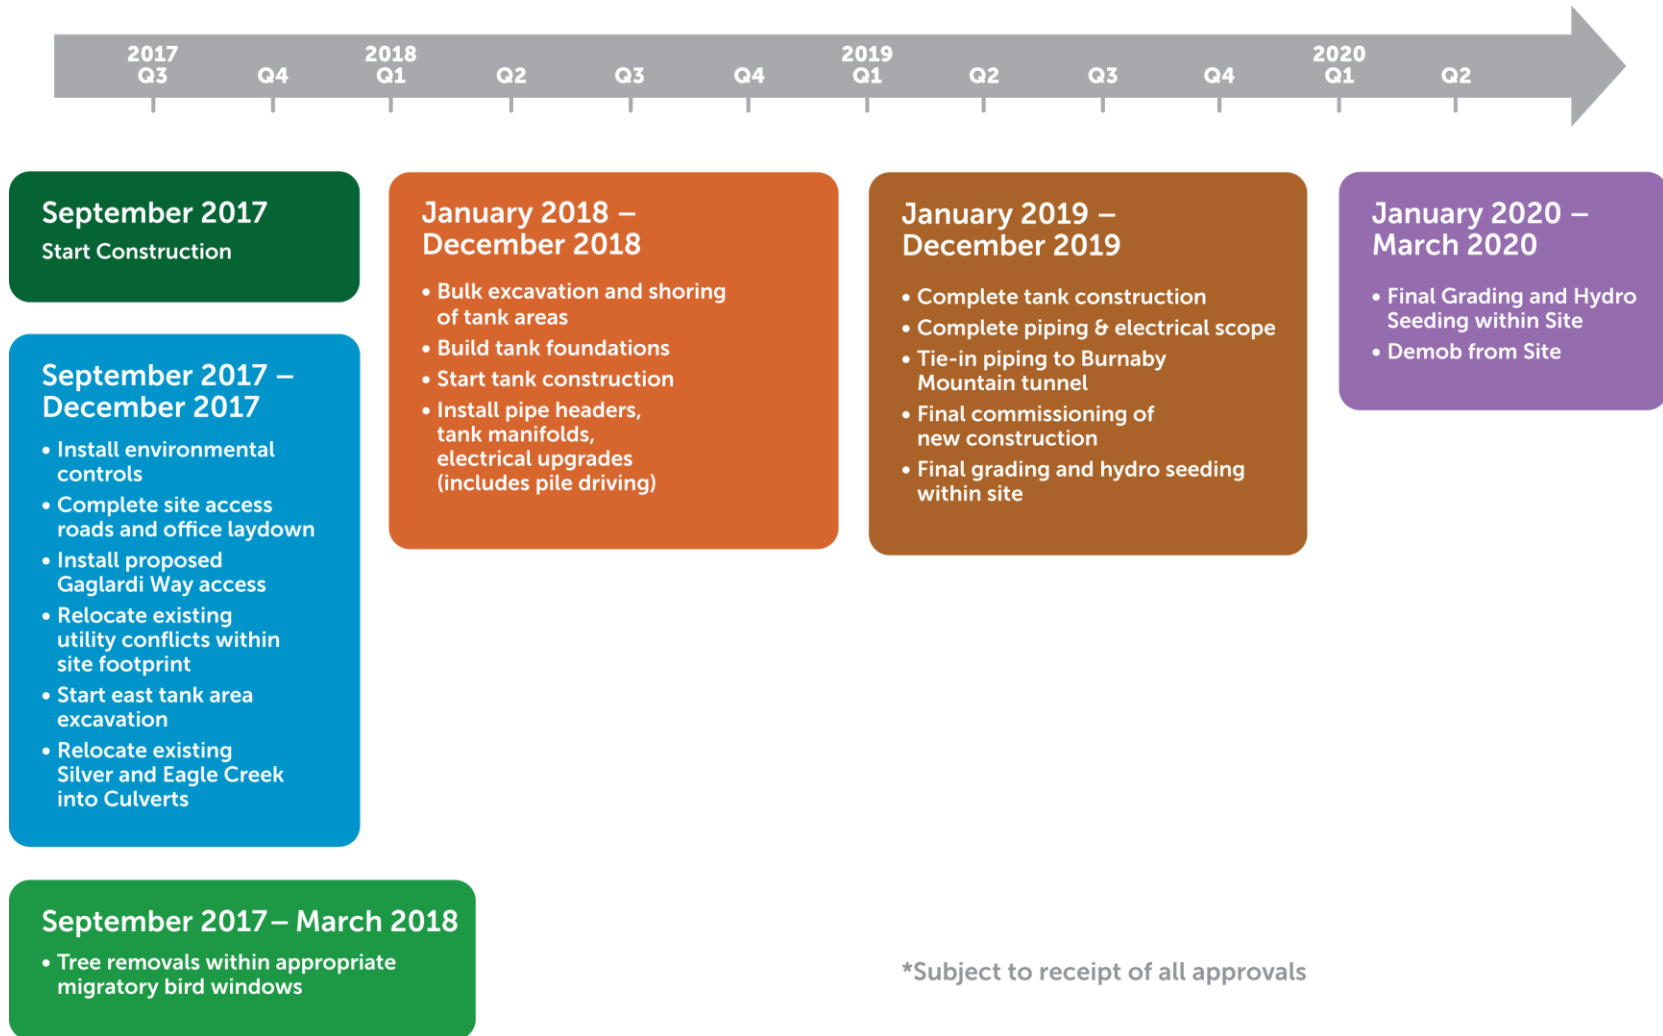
2017 Q3 Q4 2018 Q1 Q2 Q3 Q4 2019 Q1 Q2 Q3 Q4 2020 Q1 Q2

September 2017
Start Construction

September 2017 – December 2017
• Install environmental controls
• Complete site access roads and office laydown
• Install proposed Gaglardi Way access
• Relocate existing utility conflicts within site footprint
• Start east tank area excavation
• Relocate existing Silver and Eagle Creek into Culverts

September 2017– March 2018
• Tree removals within appropriate migratory bird windows

January 2018 – December 2018
• Bulk excavation and shoring of tank areas
• Build tank foundations
• Start tank construction
• Install pipe headers, tank manifolds, electrical upgrades (includes pile driving)

January 2019 – December 2019
• Complete tank construction
• Complete piping & electrical scope
• Tie-in piping to Burnaby Mountain tunnel
• Final commissioning of new construction
• Final grading and hydro seeding within site

January 2020 – March 2020
• Final Grading and Hydro Seeding within Site
• Demob from Site

*Subject to receipt of all approvals